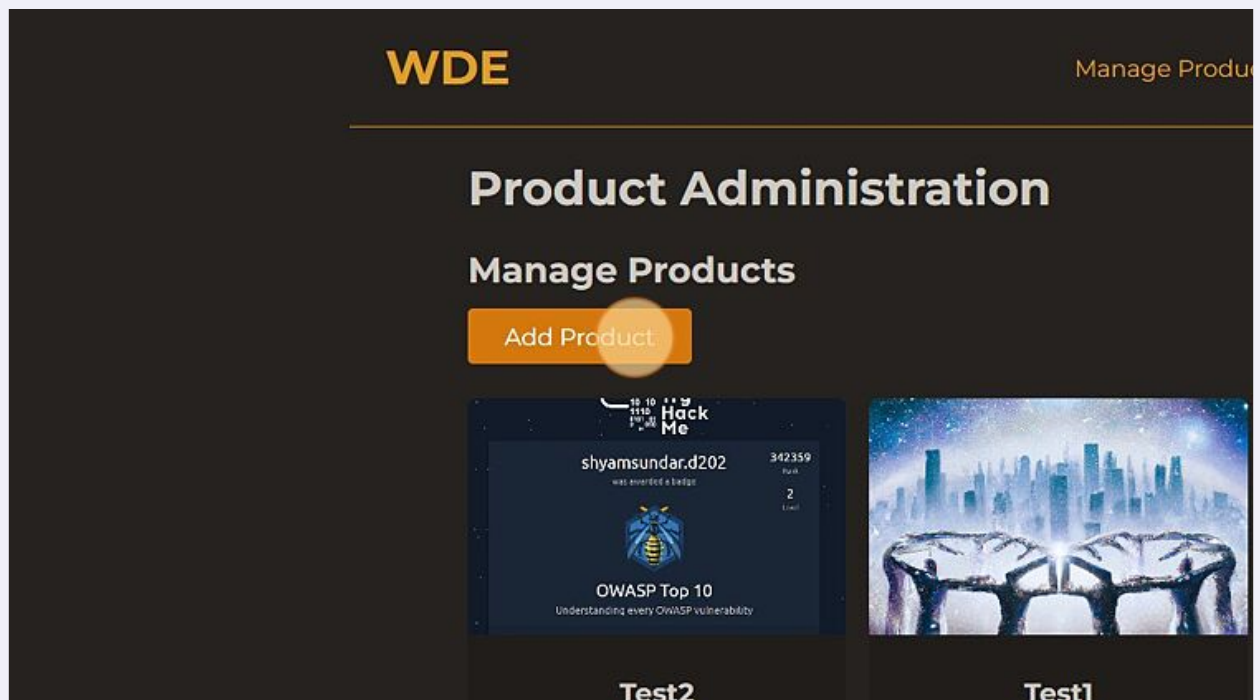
WDE

Manage Produc

Product Administration

Manage Products

Add Product

Try Hack Me

shyamsundar.d202
was awarded a badge

342359
Rank

2
Level

OWASP Top 10
Understanding every OWASP vulnerability

Test2

Test1